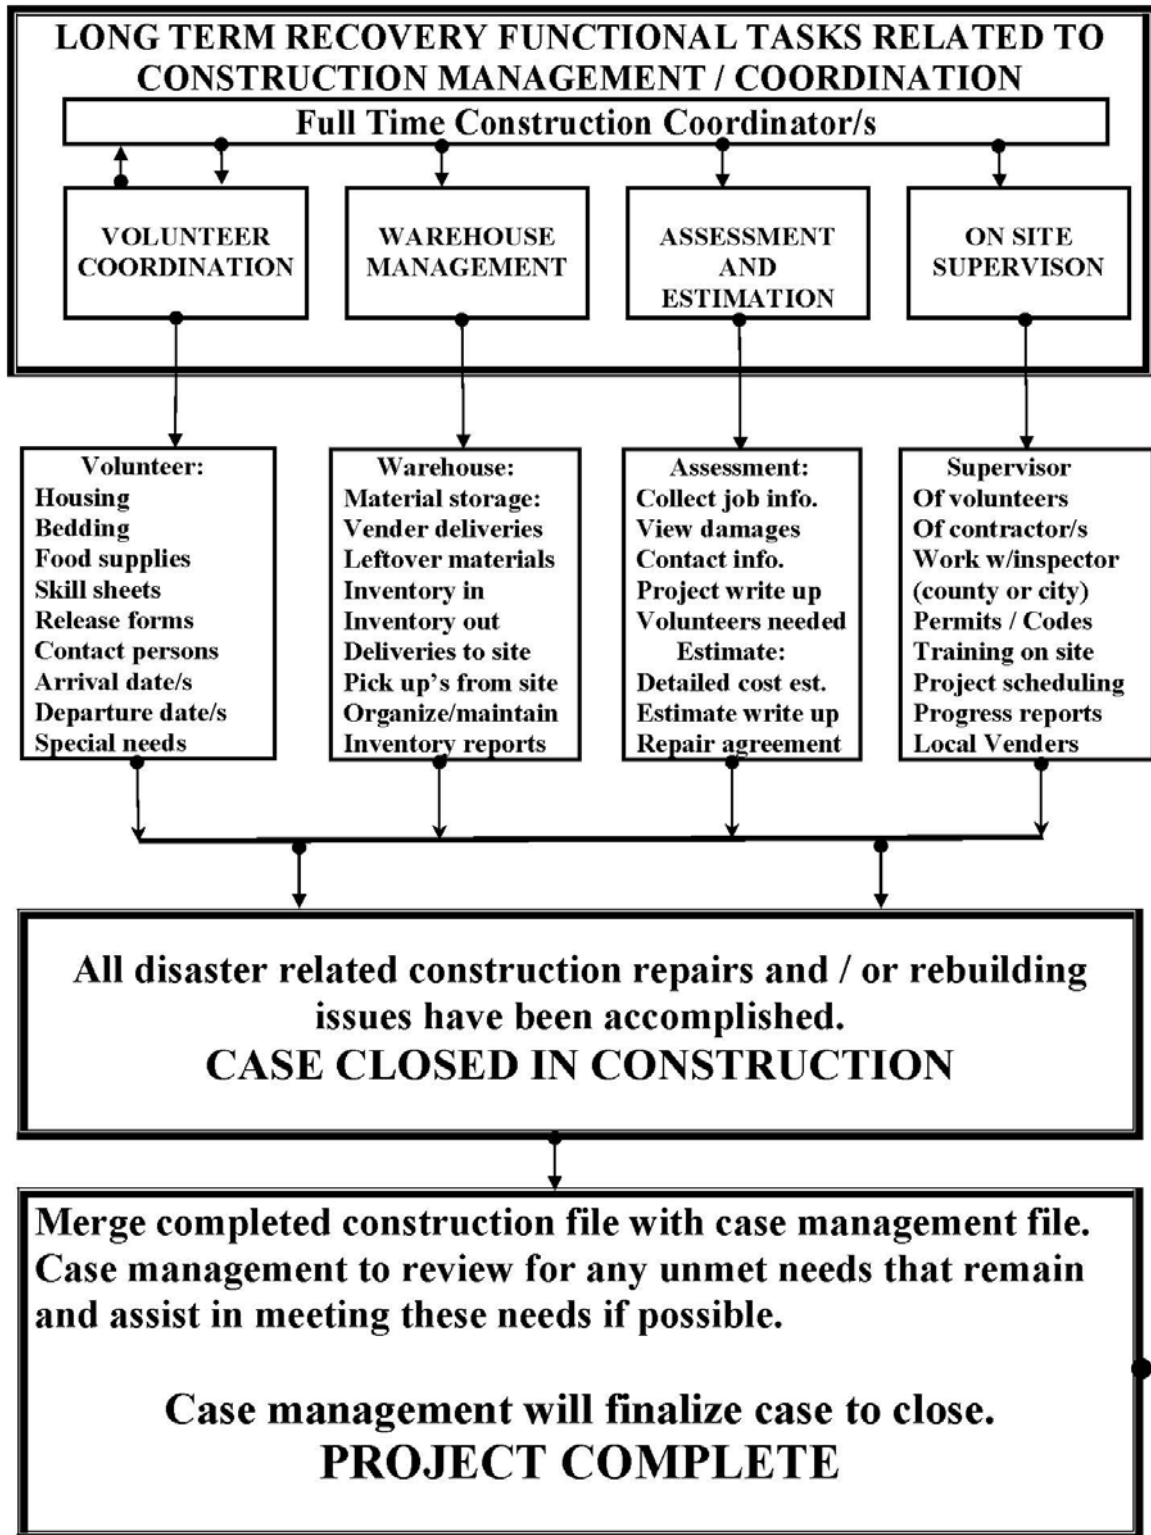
LONG TERM RECOVERY FUNCTIONAL TASKS RELATED TO CONSTRUCTION MANAGEMENT / COORDINATION

Full Time Construction Coordinator/s

VOLUNTEER COORDINATION

WAREHOUSE MANAGEMENT

ASSESSMENT AND ESTIMATION

ON SITE SUPERVISON

Volunteer:
Housing
Bedding
Food supplies
Skill sheets
Release forms
Contact persons
Arrival date/s
Departure date/s
Special needs

Warehouse:
Material storage:
Vender deliveries
Leftover materials
Inventory in
Inventory out
Deliveries to site
Pick up's from site
Organize/maintain
Inventory reports

Assessment:
Collect job info.
View damages
Contact info.
Project write up
Volunteers needed
Estimate:
Detailed cost est.
Estimate write up
Repair agreement

Supervisor
Of volunteers
Of contractor/s
Work w/inspector
(county or city)
Permits / Codes
Training on site
Project scheduling
Progress reports
Local Venders

All disaster related construction repairs and / or rebuilding issues have been accomplished.
CASE CLOSED IN CONSTRUCTION

Merge completed construction file with case management file. Case management to review for any unmet needs that remain and assist in meeting these needs if possible.

Case management will finalize case to close.
PROJECT COMPLETE